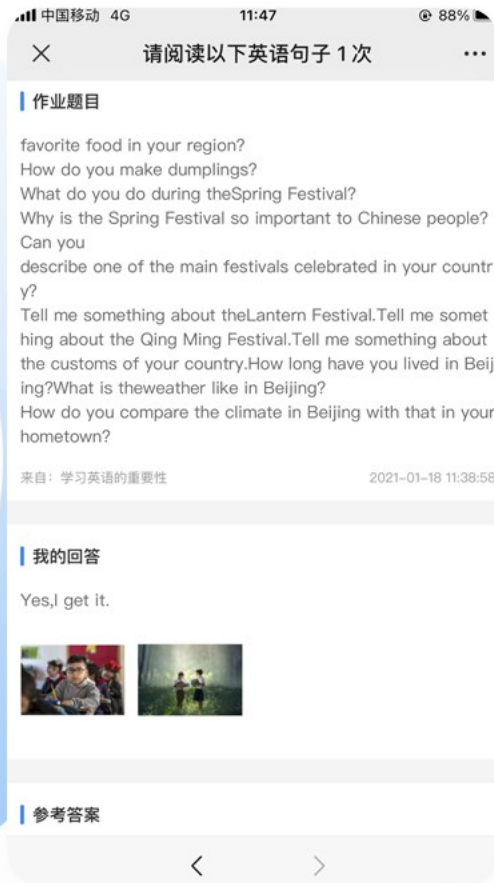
中国移动 4G 11:47 88%

× 请阅读以下英语句子 1 次 ···

作业题目

favorite food in your region?
How do you make dumplings?
What do you do during theSpring Festival?
Why is the Spring Festival so important to Chinese people? Can you
describe one of the main festivals celebrated in your country?
Tell me something about theLantern Festival.Tell me something about the Qing Ming Festival.Tell me something about the customs of your country.How long have you lived in Beijing?What is theweather like in Beijing?
How do you compare the climate in Beijing with that in your hometown?

来自：学习英语的重要性 2021-01-18 11:38:58

我的回答

Yes,I get it.

参考答案

< >